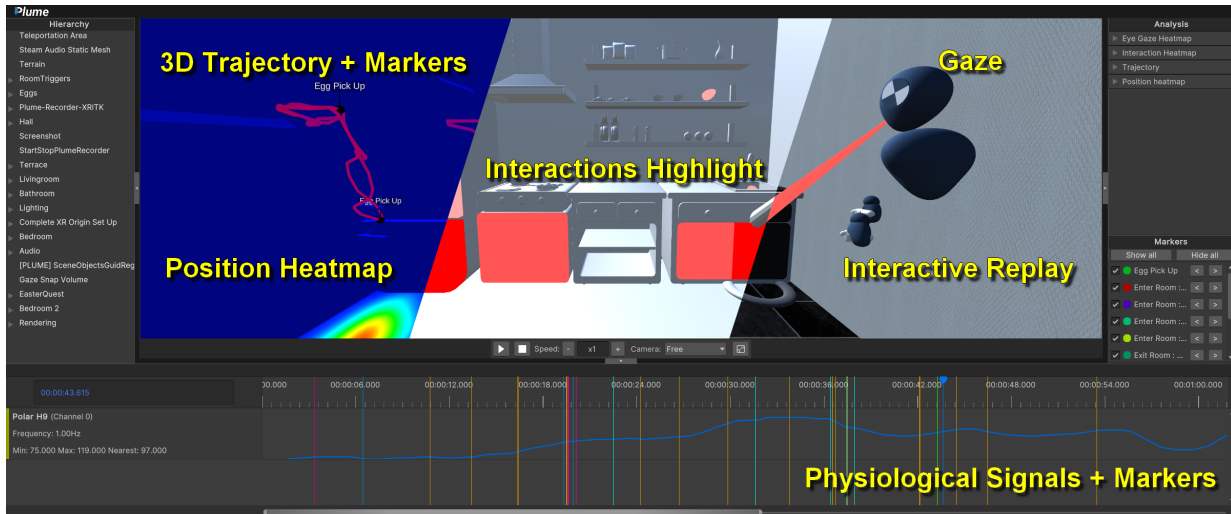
Plume

Hierarchy
Teleportation Area
Steam Audio Static Mesh
Terrain
RoomTriggers
Eggs
Plume-Recorder-XRITK
Hall
Screenshot
StartStopPlumeRecorder
Terrace
Livingroom
Bathroom
Lighting
Complete XR Origin Set Up
Bedroom
Audio
[PLUME] SceneObjectsGuidReg
Gaze Snap Volume
EasterQuest
Bedroom 2
Rendering

3D Trajectory + Markers
Egg Pick Up
Egg Pick Up
Gaze
Interactions Highlight
Position Heatmap
Interactive Replay

Speed: - x1 + Camera: Free

Analysis
Eye Gaze Heatmap
Interaction Heatmap
Trajectory
Position heatmap

Markers
Show all
Hide all
Egg Pick Up
Enter Room : ...
Enter Room : ...
Enter Room : ...
Enter Room : ...
Exit Room : ...

00:00:43.615
00.000 00:00:06.000 00:00:12.000 00:00:18.000 00:00:24.000 00:00:30.000 00:00:36.000 00:00:42.000 00:00:48.000 00:00:54.000 00:01:00.000

Polar H9 (Channel 0)
Frequency: 1.00Hz
Min: 75.000 Max: 119.000 Nearest: 97.000

Physiological Signals + Markers